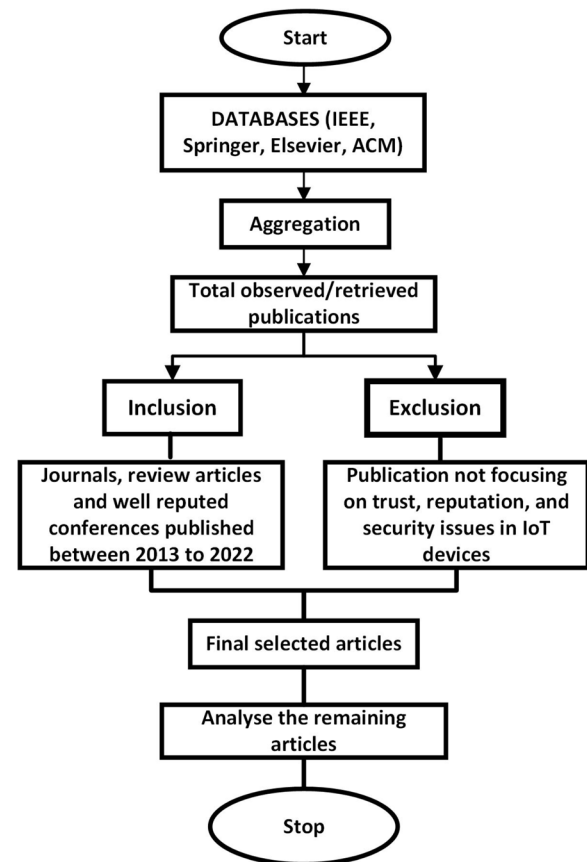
Start

DATABASES (IEEE, Springer, Elsevier, ACM)

Aggregation

Total observed/retrieved publications

Inclusion

Exclusion

Journals, review articles and well reputed conferences published between 2013 to 2022

Publication not focusing on trust, reputation, and security issues in IoT devices

Final selected articles

Analyse the remaining articles

Stop